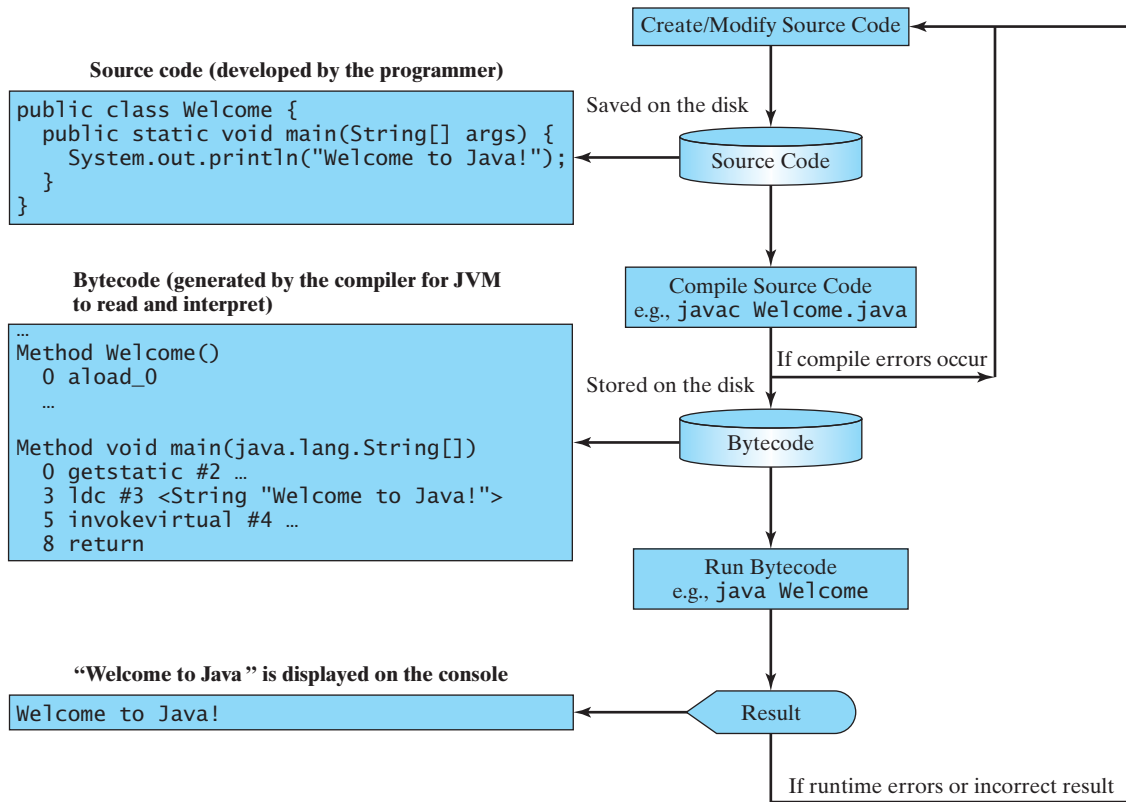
Create/Modify Source Code

Source code (developed by the programmer)

public class Welcome {
  public static void main(String[] args) {
    System.out.println("Welcome to Java!");
  }
}

Saved on the disk

Source Code

Bytecode (generated by the compiler for JVM to read and interpret)

…
Method Welcome()
  0 aload_0
  …

Method void main(java.lang.String[])
  0 getstatic #2 …
  3 ldc #3 <String "Welcome to Java!">
  5 invokevirtual #4 …
  8 return

Compile Source Code
e.g., javac Welcome.java

If compile errors occur

Stored on the disk

Bytecode

Run Bytecode
e.g., java Welcome

"Welcome to Java" is displayed on the console

Welcome to Java!

Result

If runtime errors or incorrect result